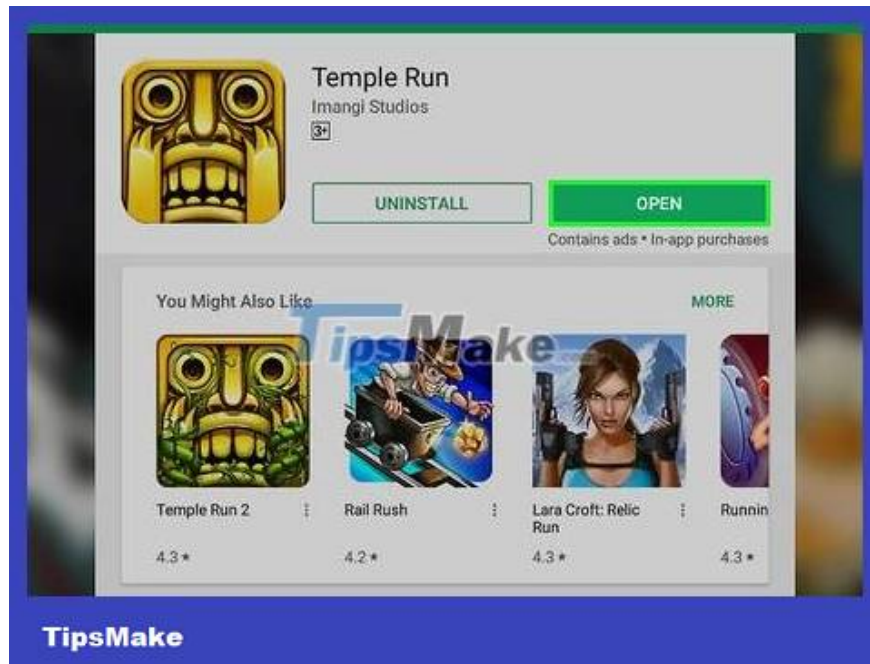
Temple Run
Imangi Studios
3+

UNINSTALL

OPEN

Contains ads • In-app purchases

You Might Also Like

MORE

TipsMake

Temple Run 2
4.3 ★

Rail Rush
4.2 ★

Lara Croft: Relic Run
4.3 ★

Runnin
4.3 ★

TipsMake